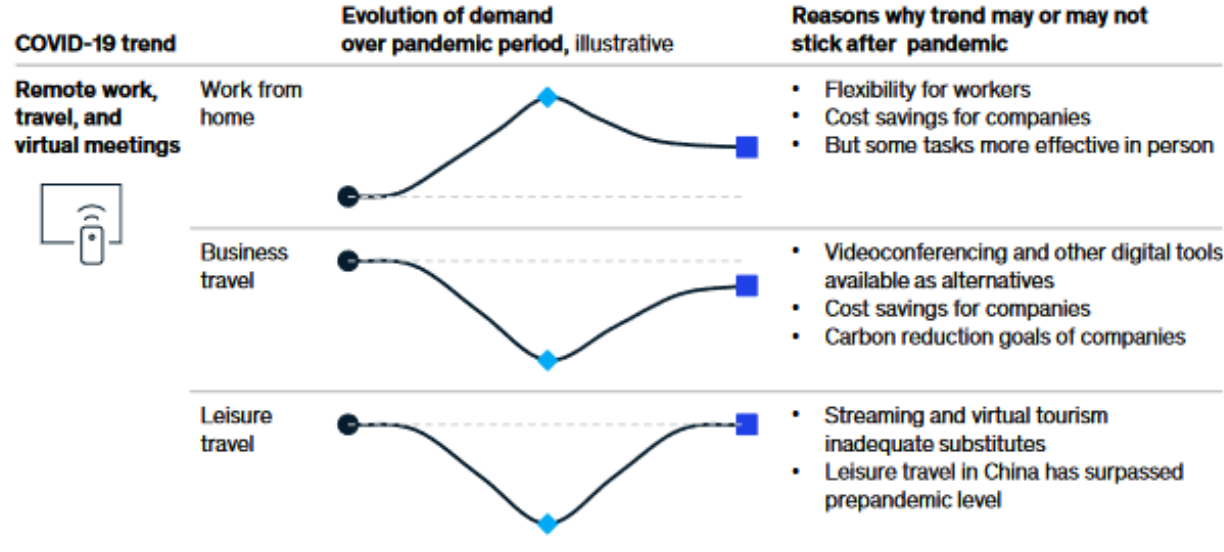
COVID-19 trend

Evolution of demand over pandemic period, illustrative

Reasons why trend may or may not stick after pandemic

Remote work, travel, and virtual meetings

Work from home

- Flexibility for workers
- Cost savings for companies
- But some tasks more effective in person

Business travel

- Videoconferencing and other digital tools available as alternatives
- Cost savings for companies
- Carbon reduction goals of companies

Leisure travel

- Streaming and virtual tourism inadequate substitutes
- Leisure travel in China has surpassed prepandemic level